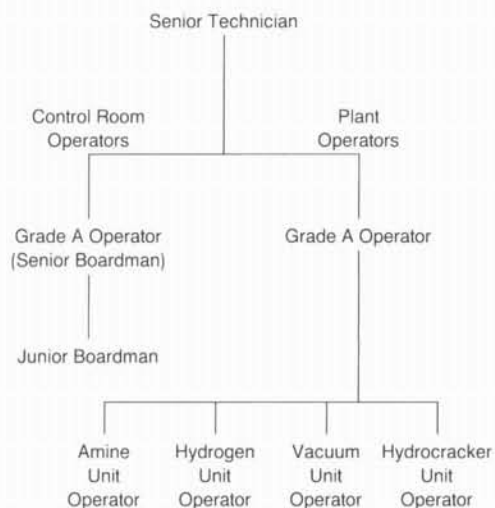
Senior Technician

Control Room Operators

Plant Operators

Grade A Operator (Senior Boardman)

Junior Boardman

Grade A Operator

Amine Unit Operator

Hydrogen Unit Operator

Vacuum Unit Operator

Hydrocracker Unit Operator